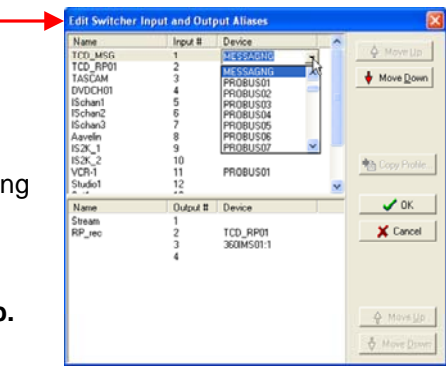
ng

o.

Edit Switcher Input and Output Aliases

| Name | Input # | Device |
|---|---|---|
| TCD_MSG | 1 | MESSAGNG |
| TCD_RP01 | 2 | MESSAGNG |
| TASCAM | 3 | PROBUS01 |
| DVDCH01 | 4 | PROBUS02 |
| ISchan1 | 5 | PROBUS03 |
| ISchan2 | 6 | PROBUS04 |
| ISchan3 | 7 | PROBUS05 |
| Aavelin | 8 | PROBUS06 |
| IS2K_1 | 9 | PROBUS07 |
| IS2K_2 | 10 | |
| VCR-1 | 11 | PROBUS01 |
| Studio1 | 12 | |

| Name | Output # | Device |
|---|---|---|
| Stream | 1 | |
| RP_rec | 2 | TCD_RP01 |
| | 3 | 360IMS01:1 |
| | 4 | |

Move Up
Move Down
Copy Profile...
OK
Cancel
Move Up
Move Down